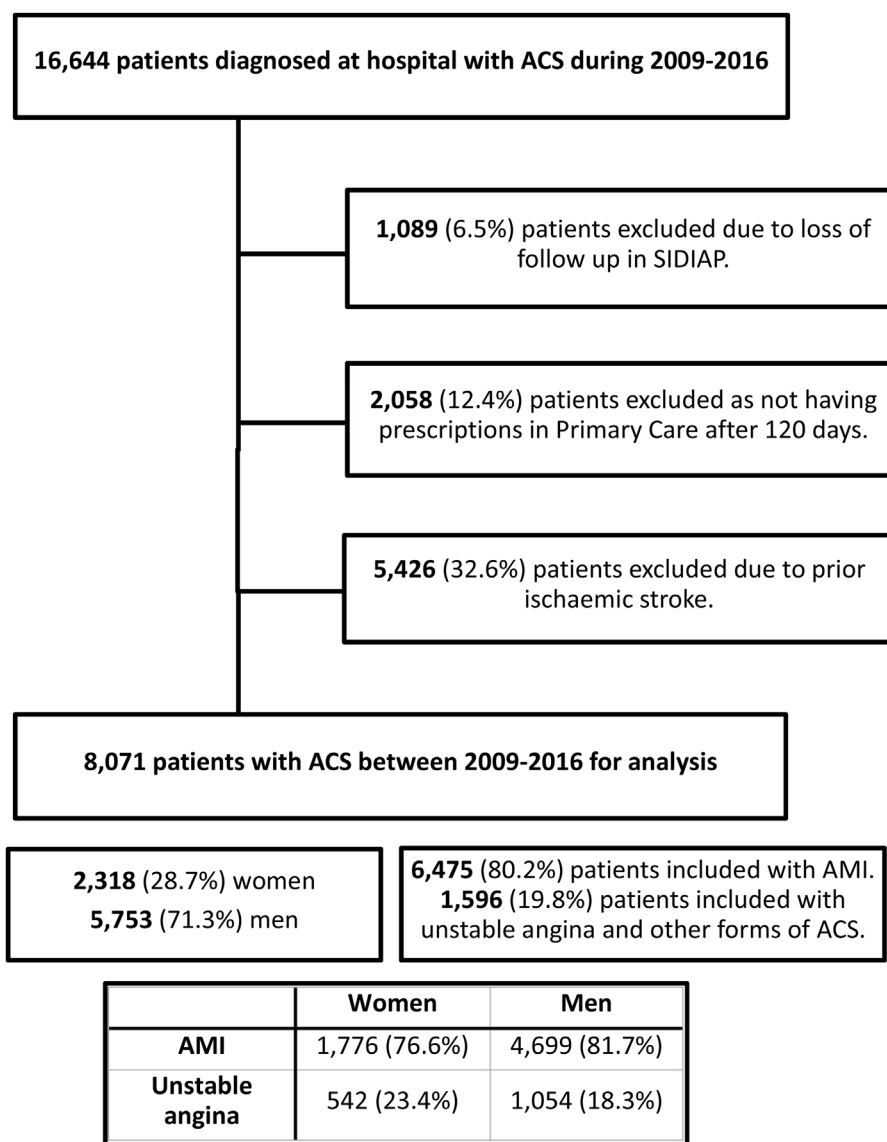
16,644 patients diagnosed at hospital with ACS during 2009-2016

1,089 (6.5%) patients excluded due to loss of follow up in SIDIAP.

2,058 (12.4%) patients excluded as not having prescriptions in Primary Care after 120 days.

5,426 (32.6%) patients excluded due to prior ischaemic stroke.

8,071 patients with ACS between 2009-2016 for analysis

2,318 (28.7%) women
5,753 (71.3%) men

6,475 (80.2%) patients included with AMI.
1,596 (19.8%) patients included with unstable angina and other forms of ACS.

| | Women | Men |
|---|---|---|
| AMI | 1,776 (76.6%) | 4,699 (81.7%) |
| Unstable angina | 542 (23.4%) | 1,054 (18.3%) |